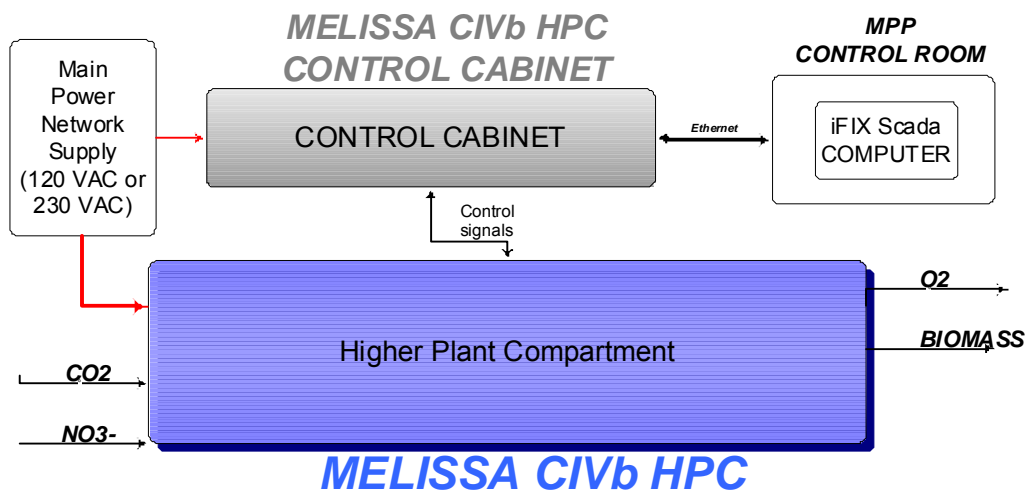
MELISSA CIVb HPC
CONTROL CABINET

MPP
CONTROL ROOM

Main Power Network Supply (120 VAC or 230 VAC)

CONTROL CABINET

Ethernet

iFIX Scada COMPUTER

Control signals

O2

BIOMASS

Higher Plant Compartment

CO2

NO3-

MELISSA CIVb HPC